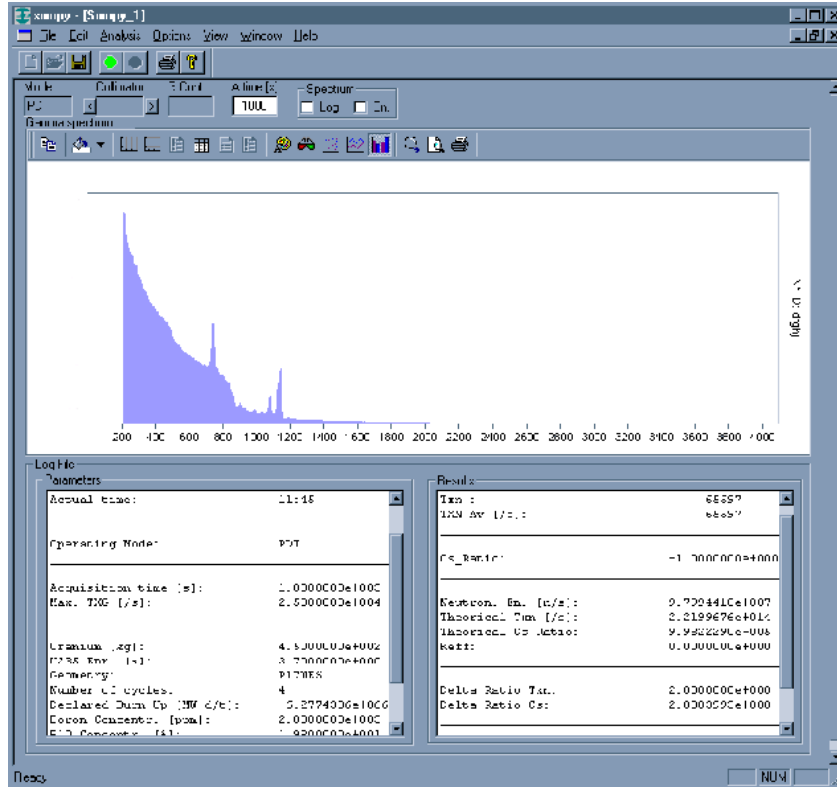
xmppy - [Smppy_1]

File Edit Analysis Options View Window Help

Mode
PG
Collimator
B Cnt
A time [s]
1000
Spectrum
Log
Lin

Gamma spectrum

log(Cnts)

200 400 600 800 1000 1200 1400 1600 1800 2000 2200 2400 2600 2800 3000 3200 3400 3600 3800 4000

Log File

Parameters

Actual time: 11:45

Operating Mode: PDT

Acquisition time [s]: 1.0000000e+003
Max. TXG [/s]: 2.5000000e+004

Uranium [kg]: 4.5300000e+002
U235 Enr. [%]: 3.7000000e+000
Geometry: PITHES
Number of cycles: 4
Declared Burn Up [MW d/t]: 5.2774000e+004
Boron Concentr. [ppm]: 2.0300000e+003
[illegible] Concentr. [%]: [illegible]

Results

Txn : 65657
TXN Av [/s]: 65657

Cs_Ratio: -1.0000000e+000

Neutron. Em. [n/s]: 9.7204410e+007
Theorical Txn [/s]: 2.2199676e+014
Theorical Cs Ratio: 9.9322290e-006
Keff: 0.0000000e+000

Delta Ratio Txn: 2.0000000e+000
Delta Ratio Cs: 2.0000590e+000

Ready

NUM